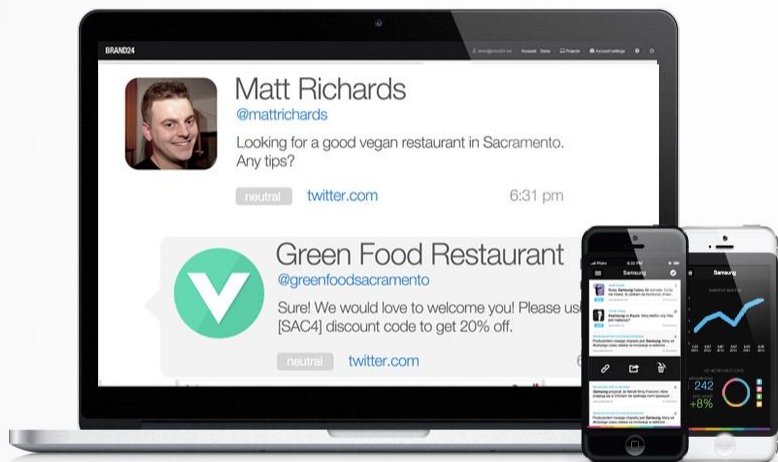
BRAND24

Account Demo Projects Account settings

Matt Richards

@mattrichards

Looking for a good vegan restaurant in Sacramento. Any tips?

neutral twitter.com 6:31 pm

Green Food Restaurant

@greenfoodsacramento

Sure! We would love to welcome you! Please us [SAC4] discount code to get 20% off.

neutral twitter.com

Samsung

Samsung

242

+8%